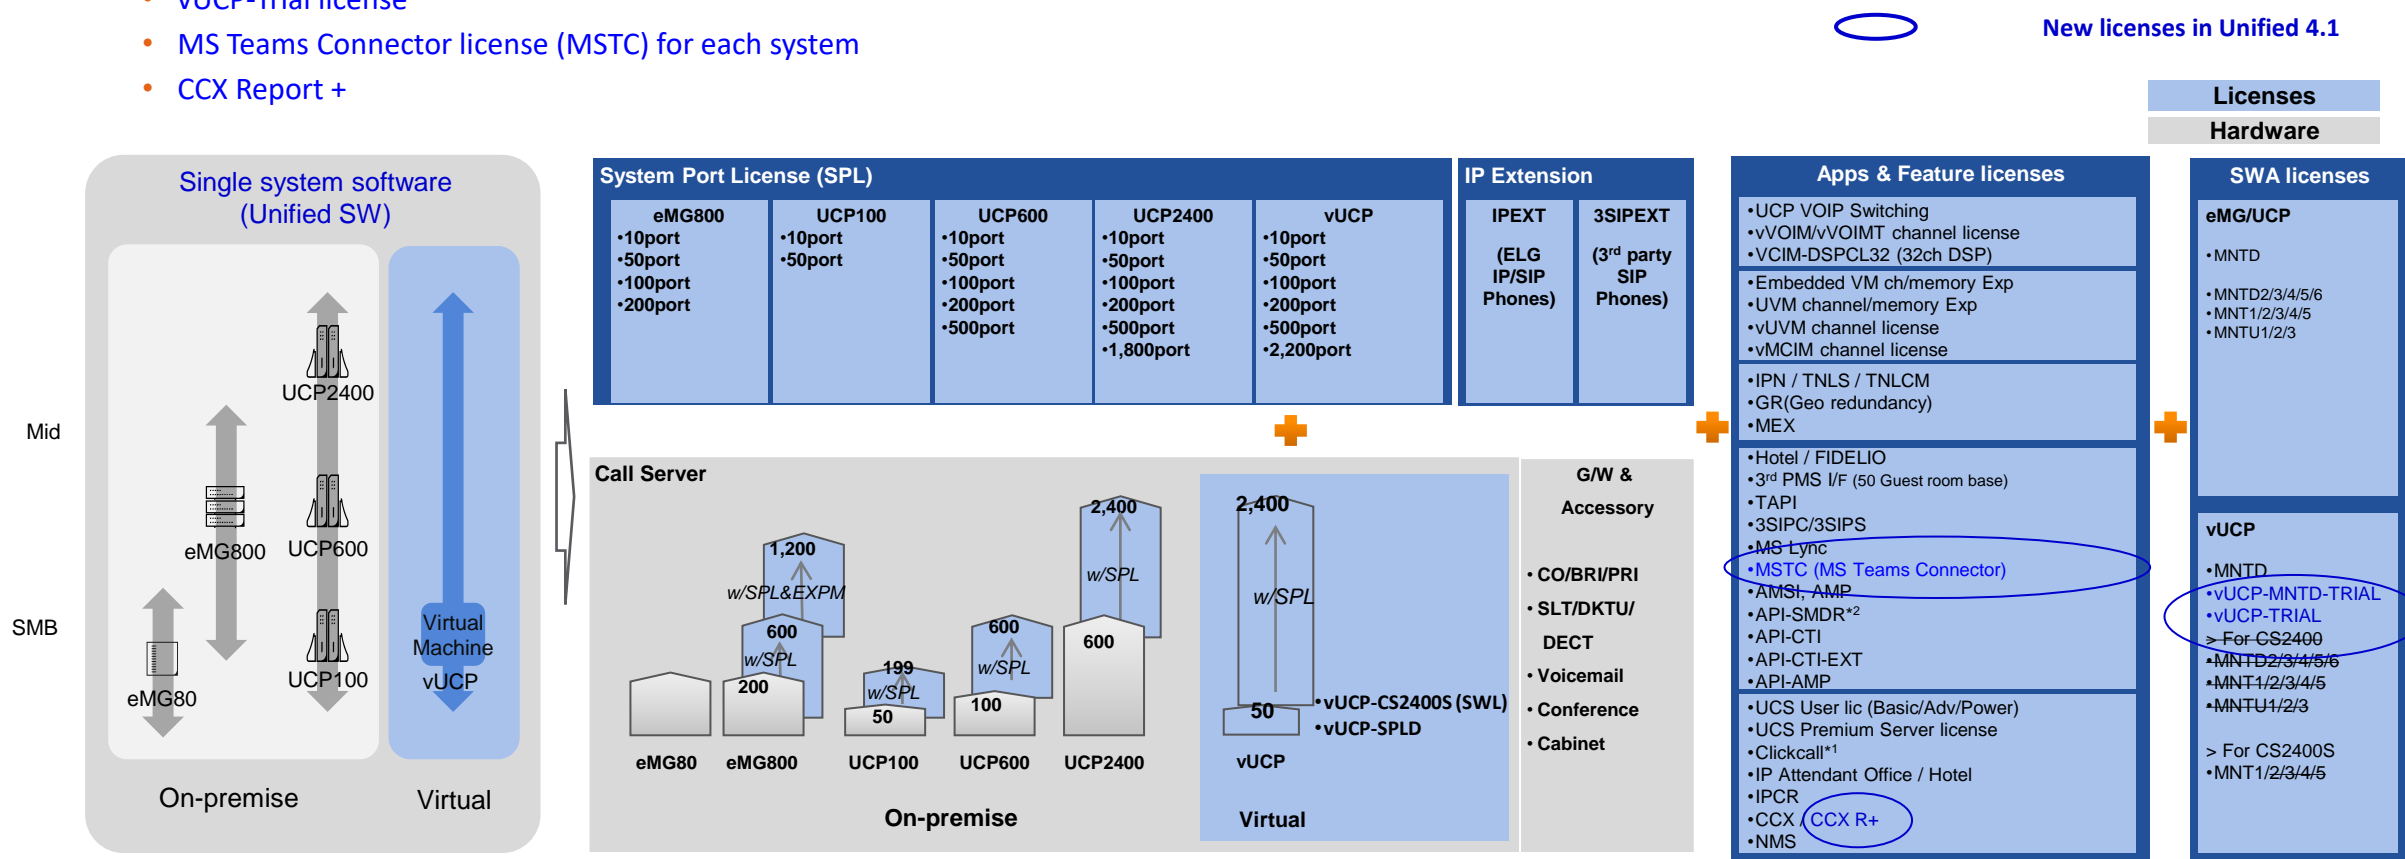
• vUCP-Trial license
• MS Teams Connector license (MSTC) for each system
• CCX Report +

New licenses in Unified 4.1

Licenses
Hardware

Single system software (Unified SW)

Mid
SMB

UCP2400
eMG800
UCP600
UCP100
eMG80
Virtual Machine
vUCP

On-premise
Virtual

System Port License (SPL)

| eMG800 | UCP100 | UCP600 | UCP2400 | vUCP |
|---|---|---|---|---|
| •10port •50port •100port •200port | •10port •50port | •10port •50port •100port •200port •500port | •10port •50port •100port •200port •500port •1,800port | •10port •50port •100port •200port •500port •2,200port |

IP Extension

| IPEXT | 3SIPEXT |
|---|---|
| (ELG IP/SIP Phones) | (3rd party SIP Phones) |

Apps & Feature licenses
•UCP VOIP Switching
•vVOIM/vVOIMT channel license
•VCIM-DSPCL32 (32ch DSP)
•Embedded VM ch/memory Exp
•UVM channel/memory Exp
•vUVM channel license
•vMCIM channel license
•IPN / TNLS / TNLCM
•GR(Geo redundancy)
•MEX
•Hotel / FIDELIO
•3rd PMS I/F (50 Guest room base)
•TAPI
•3SIPC/3SIPS
•MS Lync
•MSTC (MS Teams Connector)
•AMSI, AMP
•API-SMDR*2
•API-CTI
•API-CTI-EXT
•API-AMP
•UCS User lic (Basic/Adv/Power)
•UCS Premium Server license
•Clickcall*1
•IP Attendant Office / Hotel
•IPCR
•CCX CCX R+
•NMS

SWA licenses
eMG/UCP
•MNTD
•MNTD2/3/4/5/6
•MNT1/2/3/4/5
•MNTU1/2/3

vUCP
•MNTD
•vUCP-MNTD-TRIAL
•vUCP-TRIAL
> For CS2400
•MNTD2/3/4/5/6
•MNT1/2/3/4/5
•MNTU1/2/3
> For CS2400S
•MNT1/2/3/4/5

Call Server
1,200
w/SPL&EXPM
600
w/SPL
200
199
w/SPL
50
600
w/SPL
100
2,400
w/SPL
600
2,400
w/SPL
50
•vUCP-CS2400S (SWL)
•vUCP-SPLD
eMG80 eMG800 UCP100 UCP600 UCP2400 vUCP
On-premise
Virtual

G/W & Accessory
• CO/BRI/PRI
• SLT/DKTU/ DECT
• Voicemail
• Conference
• Cabinet